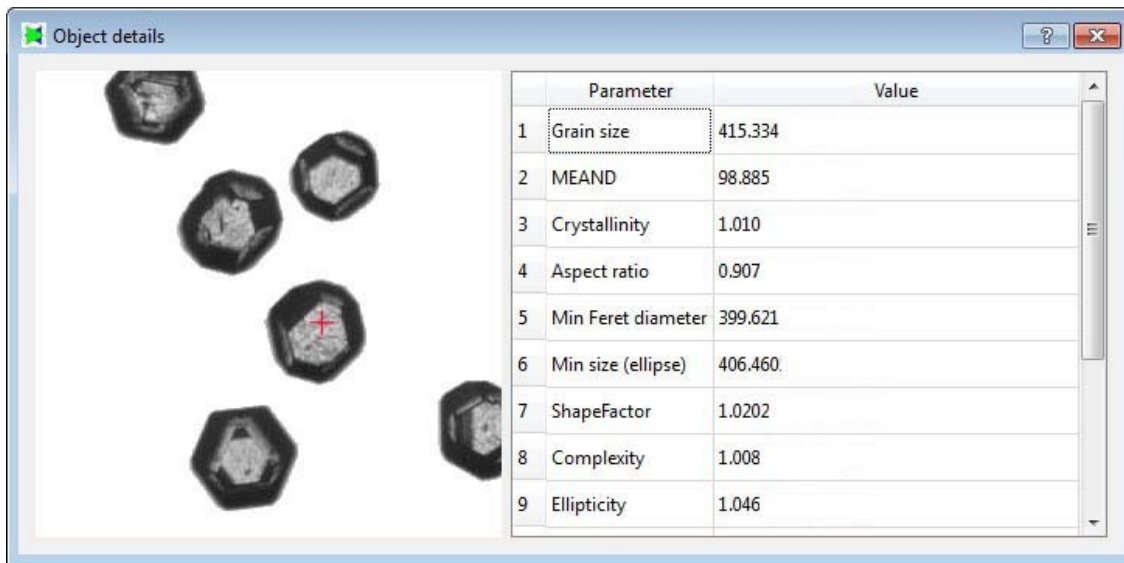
Object details

|  | Parameter | Value |
|---|---|---|
| 1 | Grain size | 415.334 |
| 2 | MEAND | 98.885 |
| 3 | Crystallinity | 1.010 |
| 4 | Aspect ratio | 0.907 |
| 5 | Min Feret diameter | 399.621 |
| 6 | Min size (ellipse) | 406.460. |
| 7 | ShapeFactor | 1.0202 |
| 8 | Complexity | 1.008 |
| 9 | Ellipticity | 1.046 |